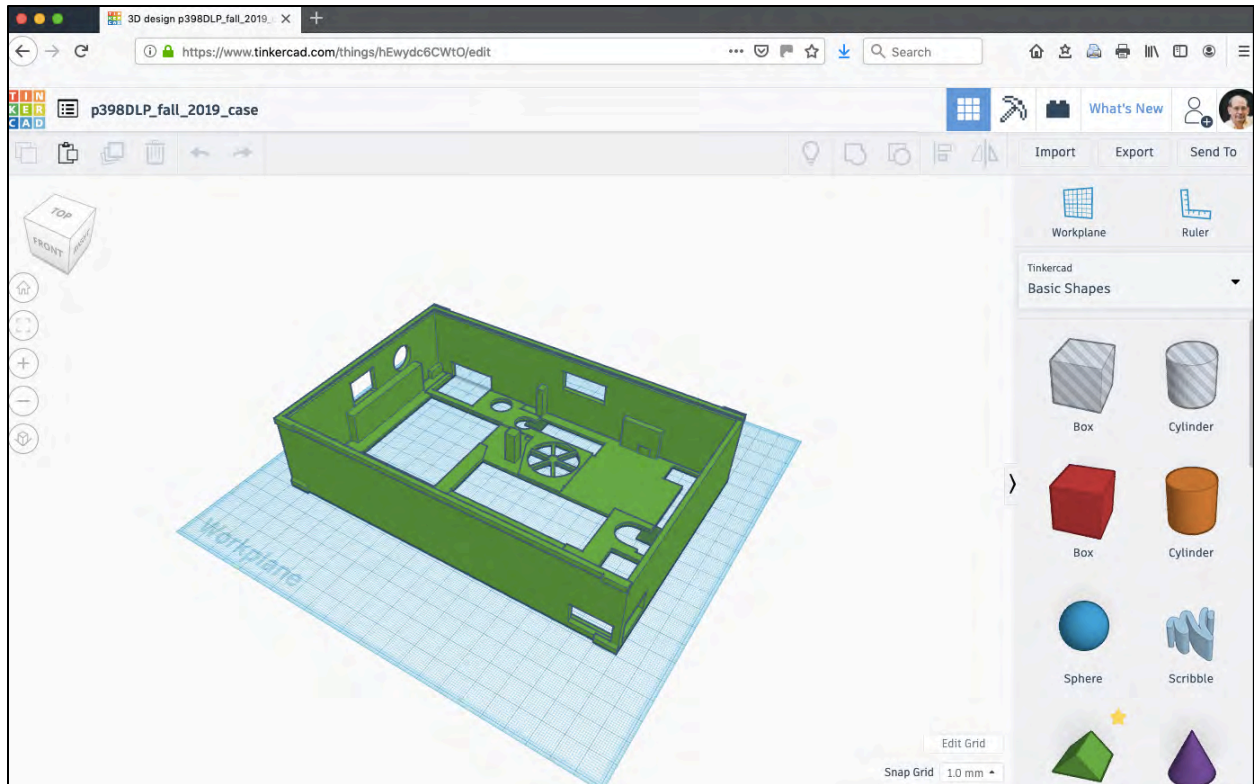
3D design p398DLP_fall_2019_c

https://www.tinkercad.com/things/hEwydc6CWtO/edit

Search

TIN KER CAD

p398DLP_fall_2019_case

What's New

Import Export Send To

TOP FRONT RIGHT

Workplane Ruler

Tinkercad
Basic Shapes

Box Cylinder

Box Cylinder

Sphere Scribble

Workplane

Edit Grid

Snap Grid 1.0 mm